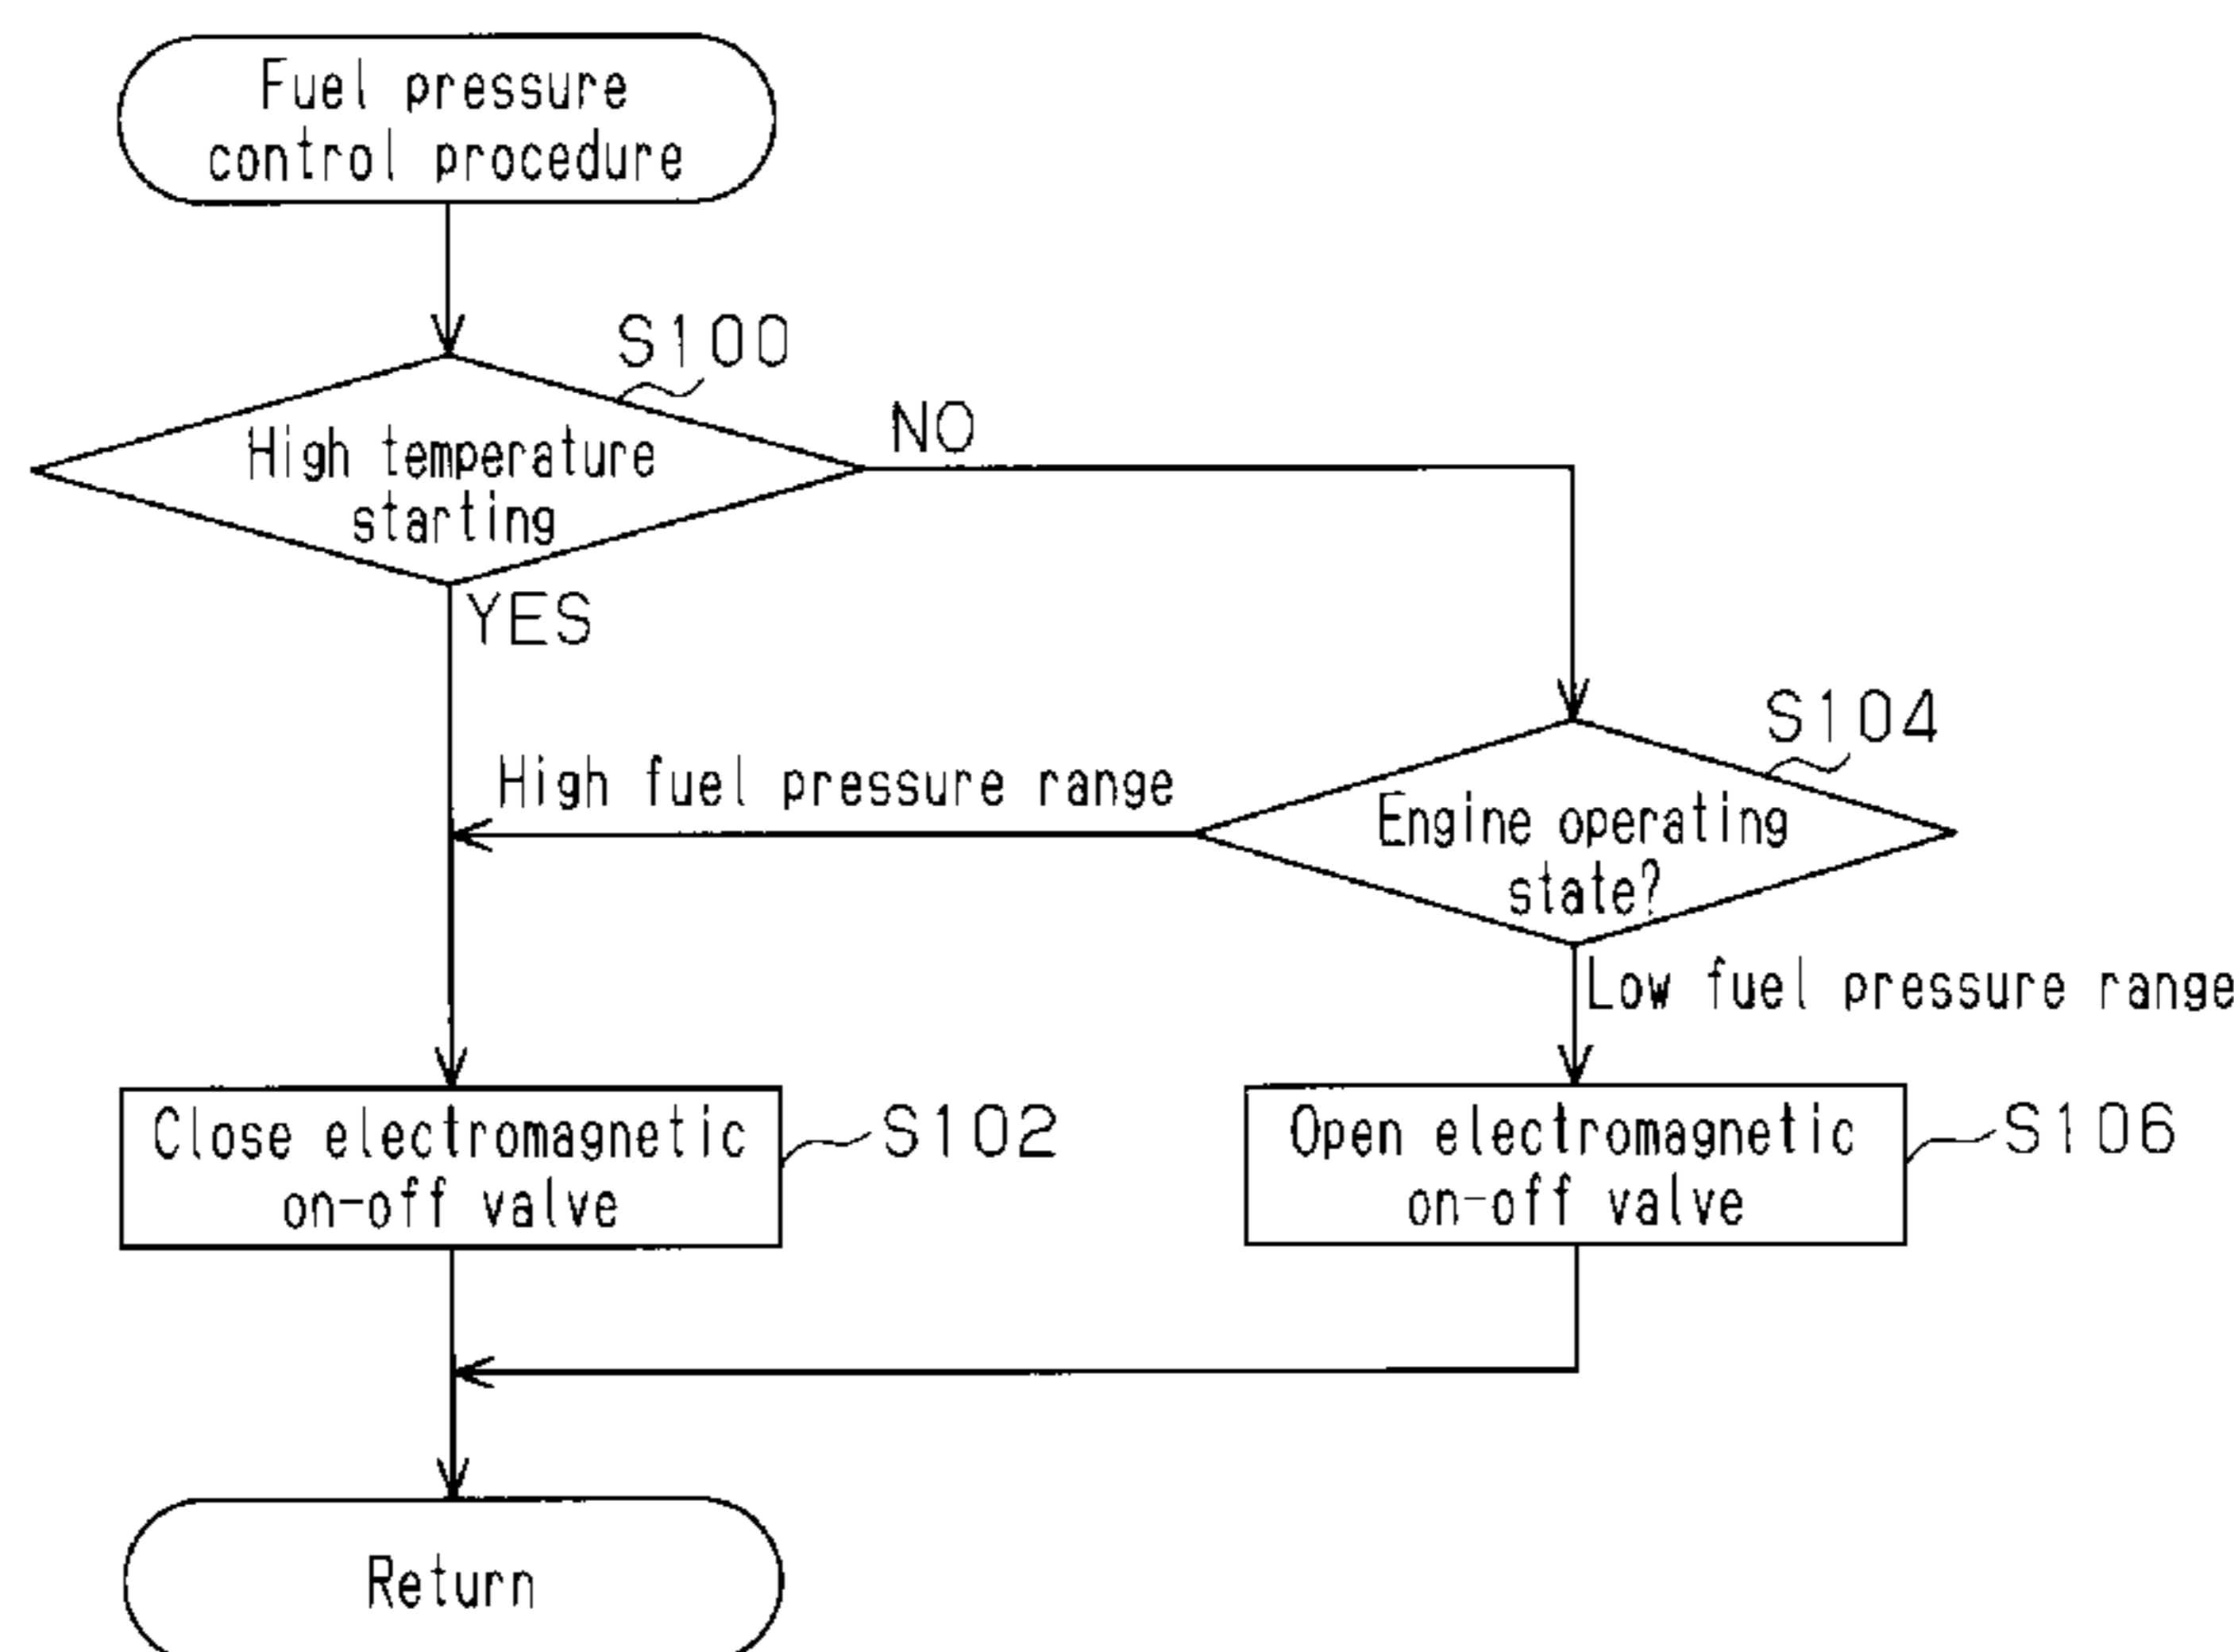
Fuel pressure control procedure

S100

High temperature starting

NO

YES

S104

High fuel pressure range

Engine operating state?

Low fuel pressure range

Close electromagnetic on-off valve

S102

Open electromagnetic on-off valve

S106

Return